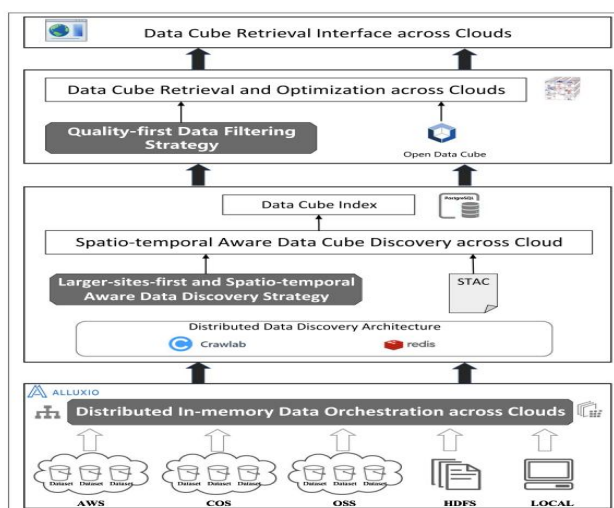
Data Cube Retrieval Interface across Clouds

Data Cube Retrieval and Optimization across Clouds

Quality-first Data Filtering Strategy

Open Data Cube

Data Cube Index

PostgreSQL

Spatio-temporal Aware Data Cube Discovery across Cloud

Larger-sites-first and Spatio-temporal Aware Data Discovery Strategy

STAC

Distributed Data Discovery Architecture

Crawlab

redis

ALLUXIO

Distributed In-memory Data Orchestration across Clouds

Dataset Dataset Dataset

AWS

Dataset Dataset Dataset

COS

Dataset Dataset Dataset

OSS

HDFS

LOCAL